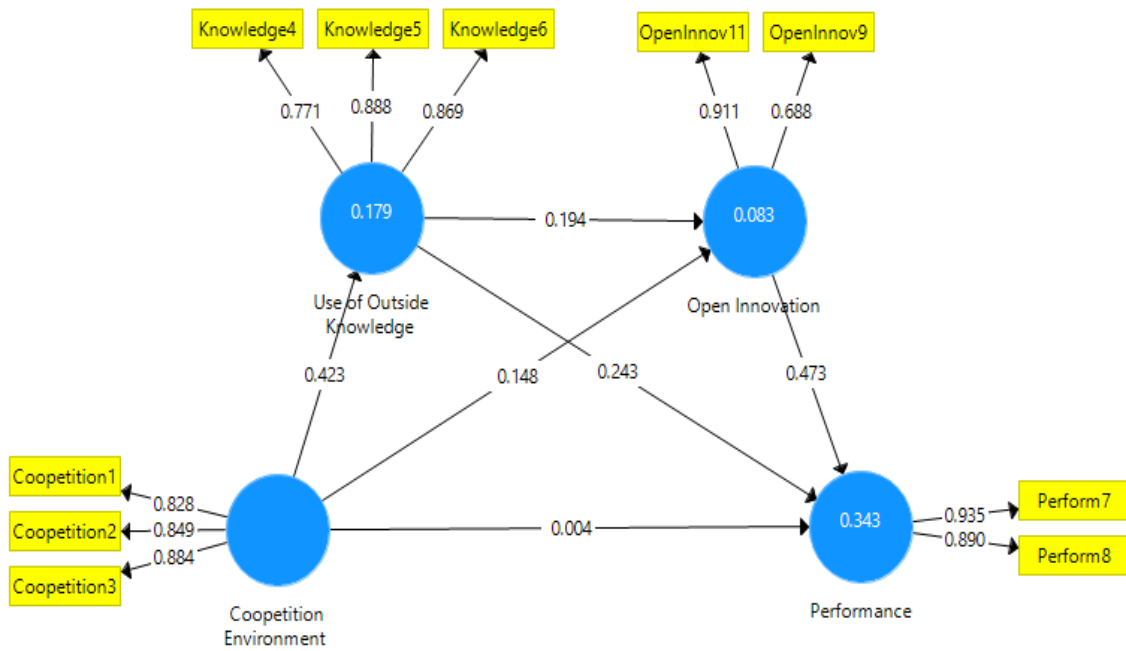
Knowledge4
Knowledge5
Knowledge6
OpenInnov11
OpenInnov9
0.771
0.888
0.869
0.911
0.688
0.179
0.194
0.083
Use of Outside Knowledge
Open Innovation
0.423
0.148
0.243
0.473
Coopetition1
Coopetition2
Coopetition3
0.828
0.849
0.884
0.004
0.343
0.935
0.890
Perform7
Perform8
Coopetition Environment
Performance